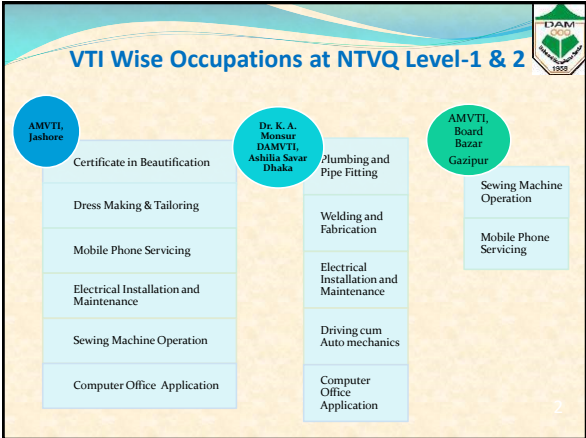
VTI Wise Occupations at NTVQ Level-1 & 2

DAM

1958

AMVTI, Jashore

Certificate in Beautification

Dress Making & Tailoring

Mobile Phone Servicing

Electrical Installation and Maintenance

Sewing Machine Operation

Computer Office Application

Dr. K. A. Monsur DAMVTI, Ashilia Savar Dhaka

Plumbing and Pipe Fitting

Welding and Fabrication

Electrical Installation and Maintenance

Driving cum Auto mechanics

Computer Office Application

AMVTI, Board Bazar Gazipur

Sewing Machine Operation

Mobile Phone Servicing

2